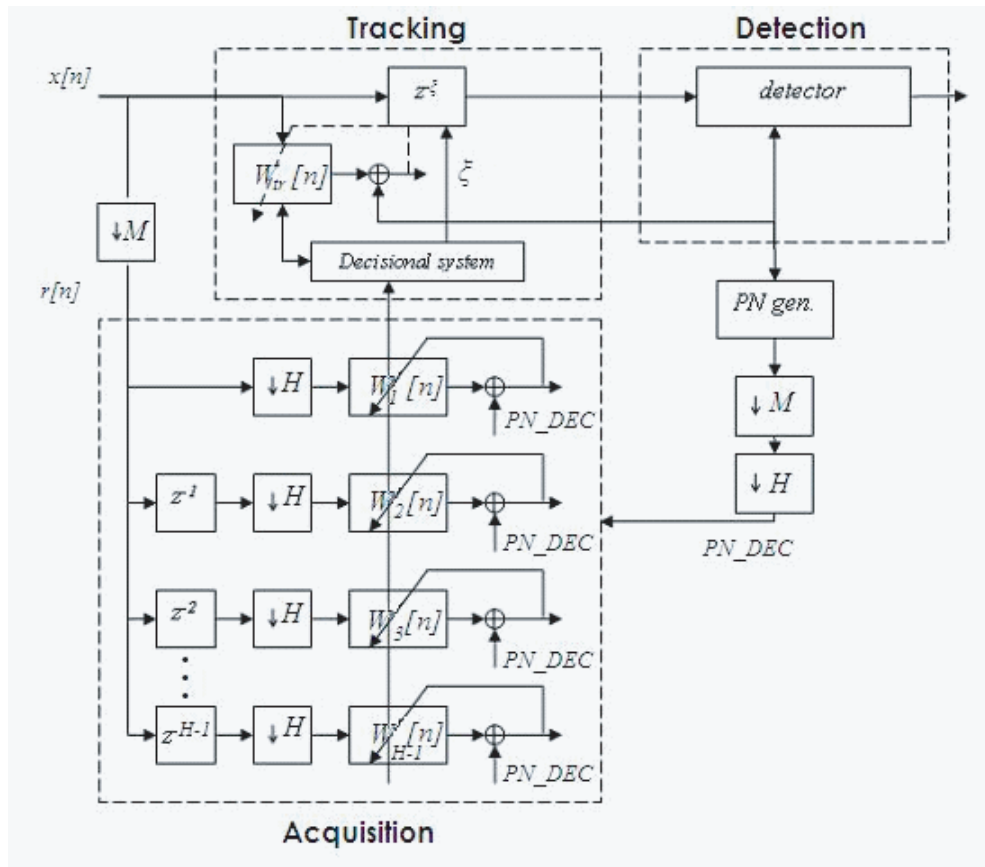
Tracking

Detection

x[n]

$z^{\xi}$

detector

$W_{tr}^{t}[n]$

$\xi$

$\downarrow M$

Decisional system

r[n]

PN gen.

$\downarrow H$

$W_{1}^{t}[n]$

PN_DEC

$\downarrow M$

$z^{-1}$

$\downarrow H$

$W_{2}^{t}[n]$

PN_DEC

$\downarrow H$

PN_DEC

$z^{-2}$

$\downarrow H$

$W_{3}^{t}[n]$

PN_DEC

$z^{-H-1}$

$\downarrow H$

$W_{H-1}^{t}[n]$

PN_DEC

Acquisition